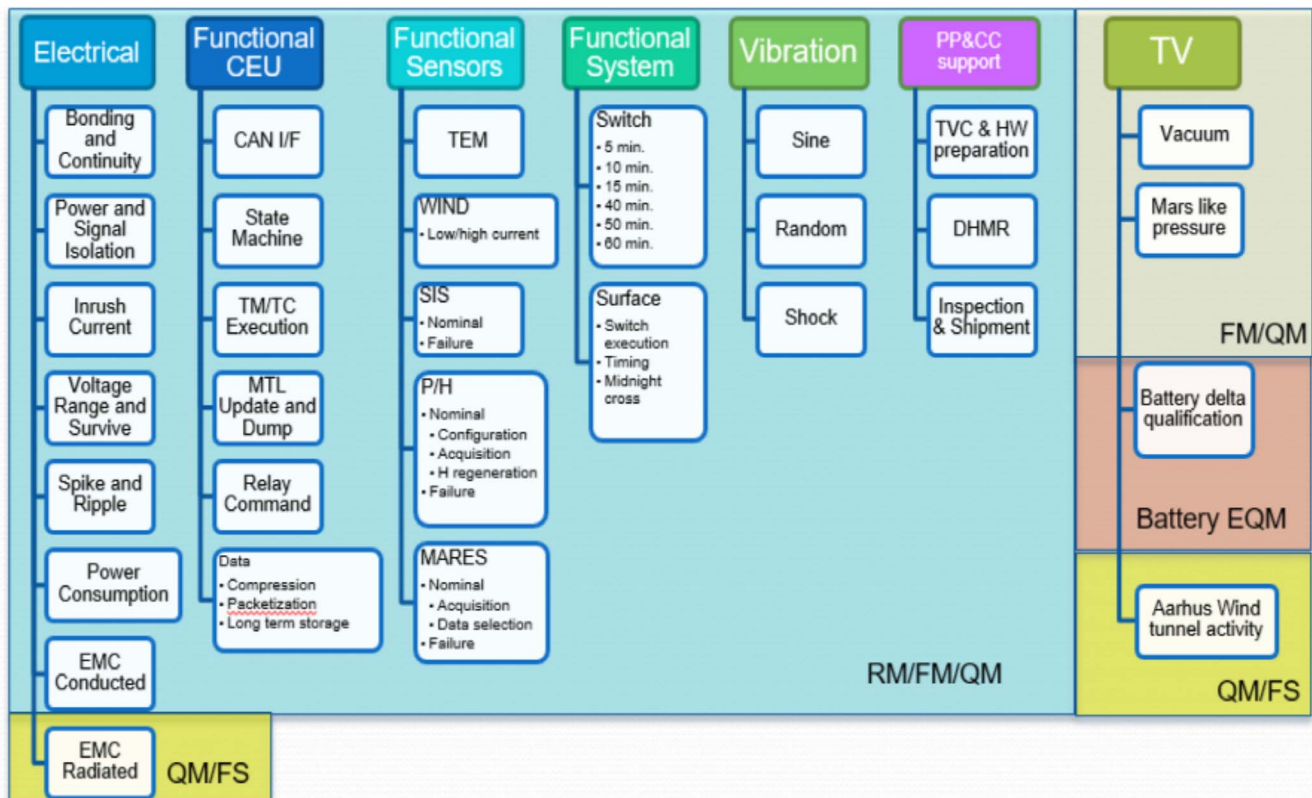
Electrical
Bonding and Continuity
Power and Signal Isolation
Inrush Current
Voltage Range and Survive
Spike and Ripple
Power Consumption
EMC Conducted
EMC Radiated

Functional CEU
CAN I/F
State Machine
TM/TC Execution
MTL Update and Dump
Relay Command
Data
• Compression
• Packetization
• Long term storage

Functional Sensors
TEM
WIND
• Low/high current
SIS
• Nominal
• Failure
P/H
• Nominal
• Configuration
• Acquisition
• H regeneration
• Failure
MARES
• Nominal
• Acquisition
• Data selection
• Failure

Functional System
Switch
• 5 min.
• 10 min.
• 15 min.
• 40 min.
• 50 min.
• 60 min.
Surface
• Switch execution
• Timing
• Midnight cross

Vibration
Sine
Random
Shock

PP&CC support
TVC & HW preparation
DHMR
Inspection & Shipment

RM/FM/QM

QM/FS

TV
Vacuum
Mars like pressure
FM/QM
Battery delta qualification
Battery EQM
Aarhus Wind tunnel activity
QM/FS